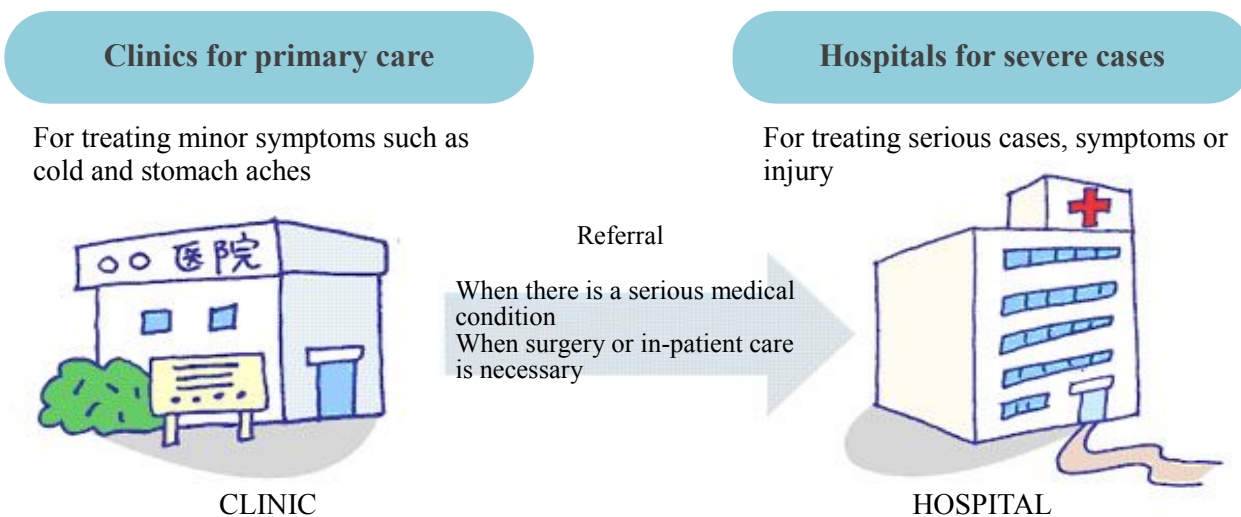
Clinics for primary care

For treating minor symptoms such as cold and stomach aches

○○ 医院

CLINIC

Referral

When there is a serious medical condition
When surgery or in-patient care is necessary

Hospitals for severe cases

For treating serious cases, symptoms or injury

HOSPITAL